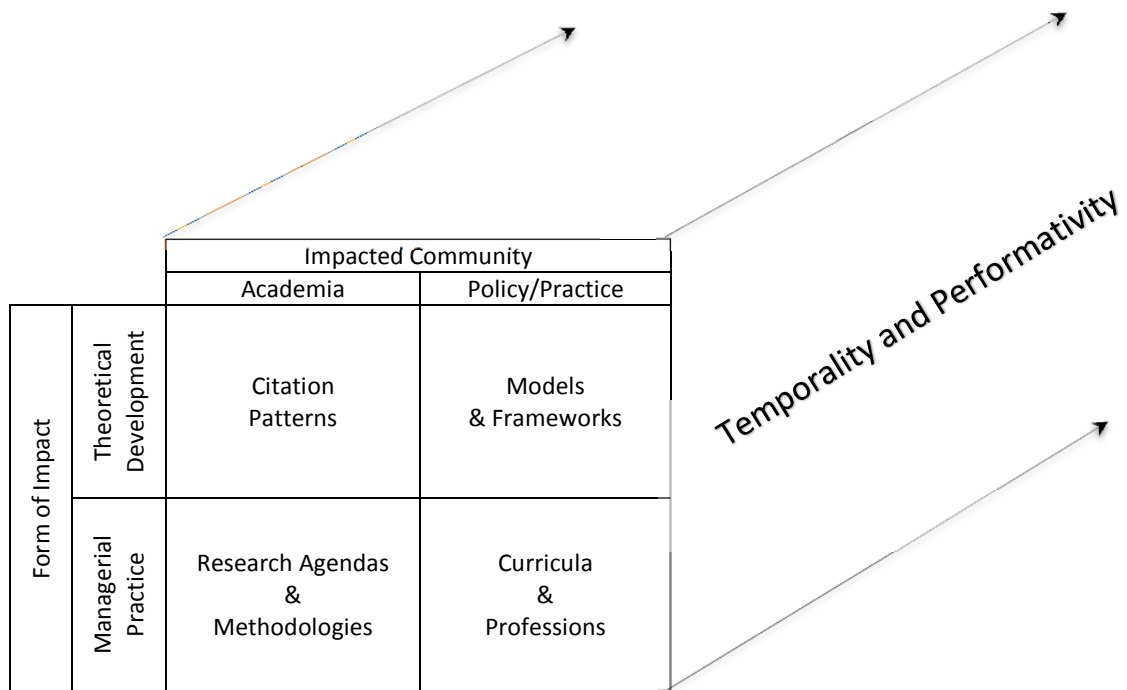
| | | Impacted Community | |
|---|---|---|---|
| | | Academia | Policy/Practice |
| Form of Impact | Theoretical Development | Citation Patterns | Models & Frameworks |
| | Managerial Practice | Research Agendas & Methodologies | Curricula & Professions |

Temporality and Performativity